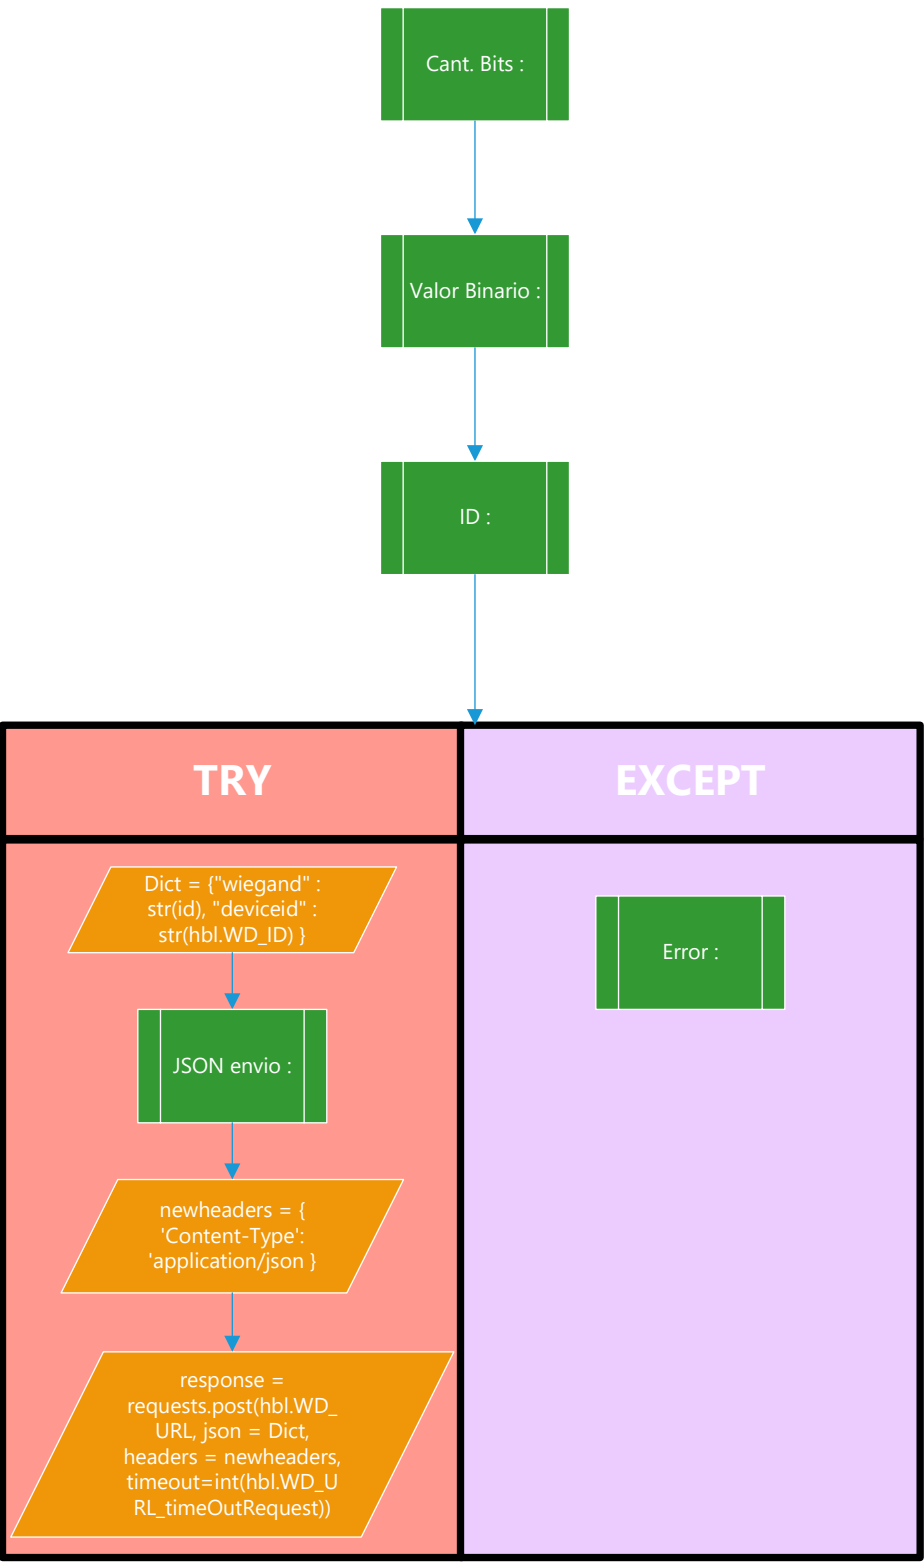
Cant. Bits :

Valor Binario :

ID :

TRY

EXCEPT

Dict = {"wiegand" : str(id), "deviceid" : str(hbl.WD_ID) }

JSON envio :

newheaders = { 'Content-Type': 'application/json }

response = requests.post(hbl.WD_URL, json = Dict, headers = newheaders, timeout=int(hbl.WD_URL_timeOutRequest))

Error :